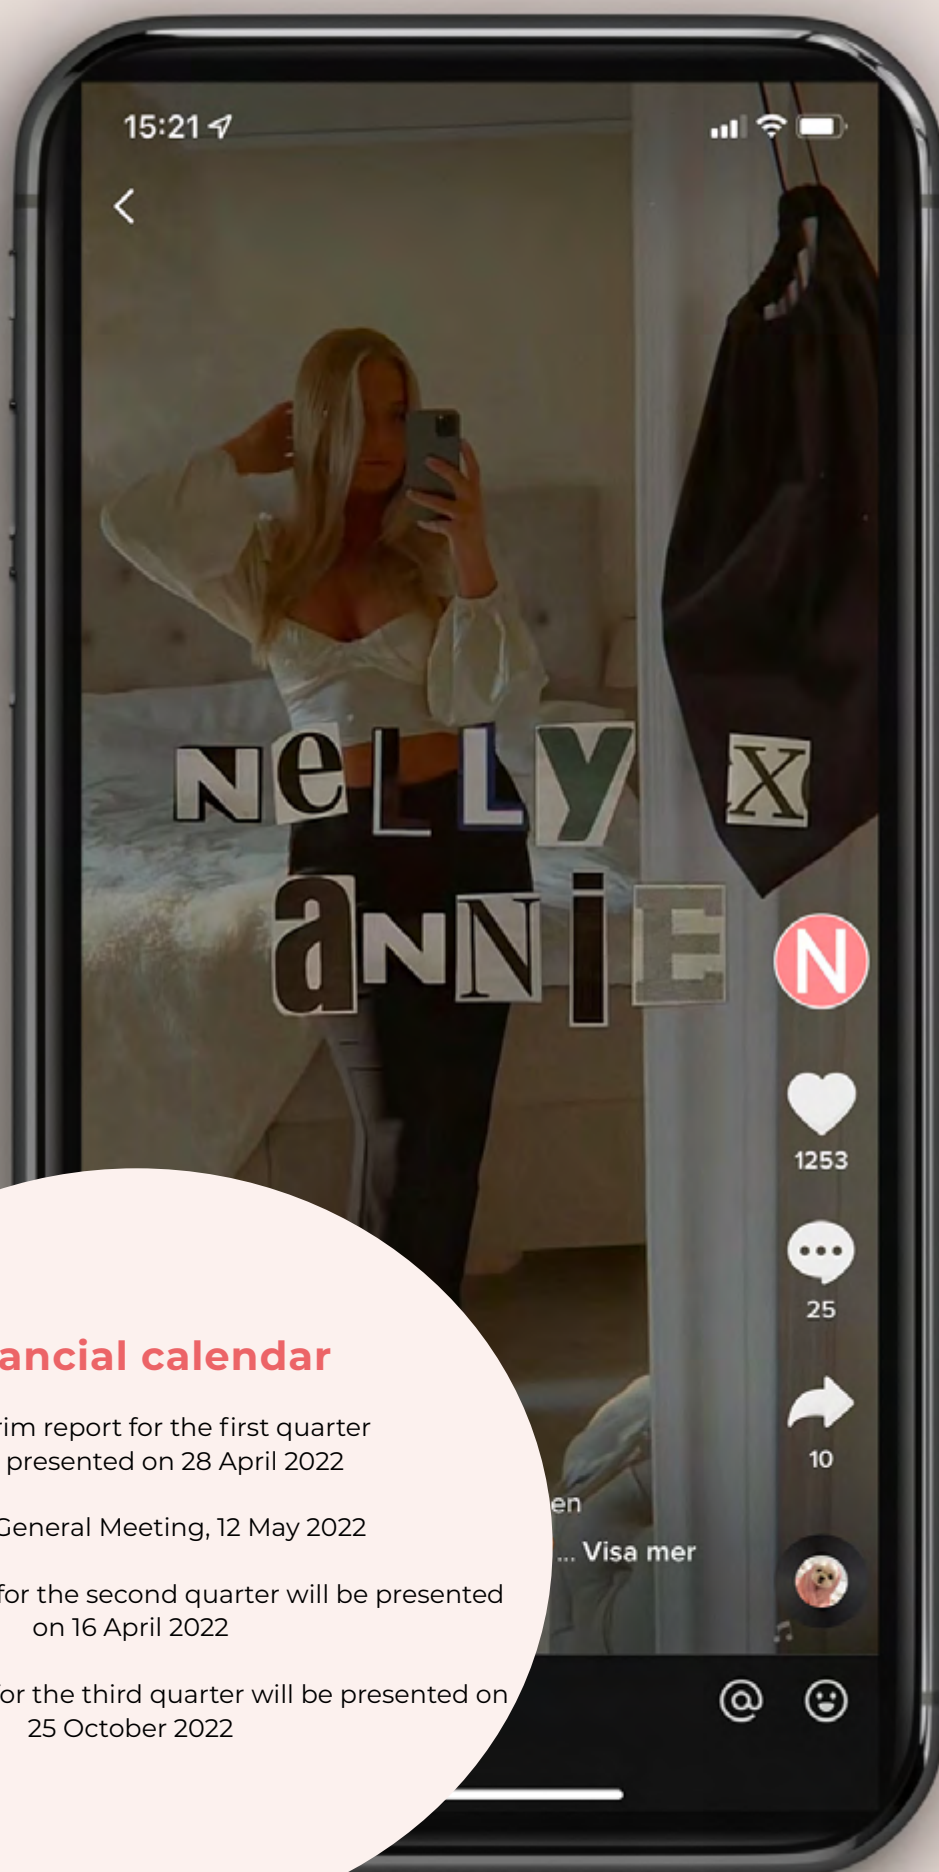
15:21

NeLLy x
aNNiE

N

1253

25

10

en

... Visa mer

ancial calendar

rim report for the first quarter presented on 28 April 2022

General Meeting, 12 May 2022

for the second quarter will be presented on 16 April 2022

or the third quarter will be presented on 25 October 2022